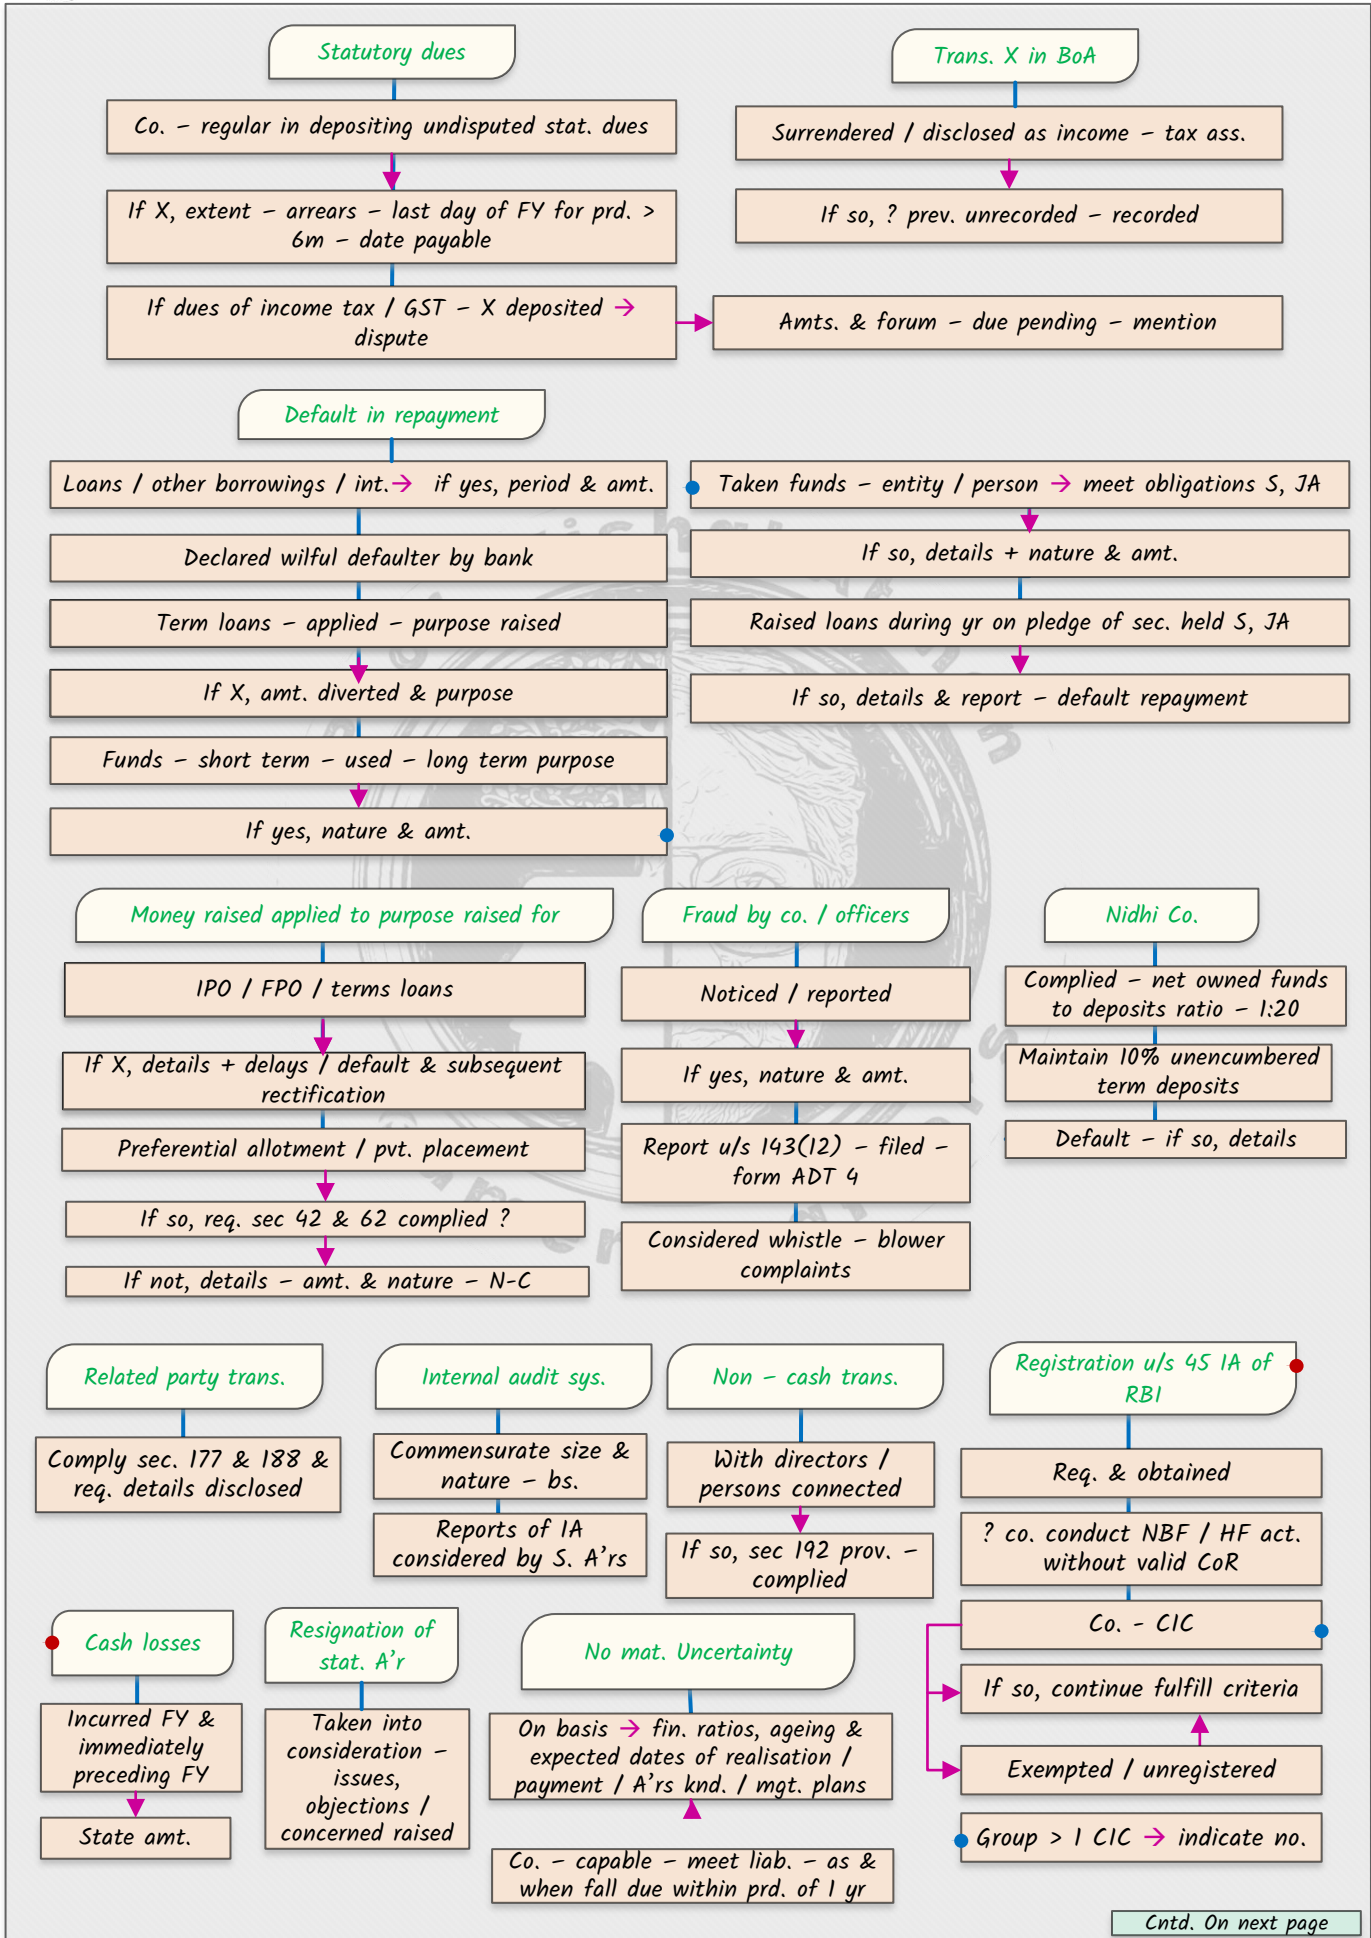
Statutory dues

Co. – regular in depositing undisputed stat. dues

If X, extent – arrears – last day of FY for prd. > 6m – date payable

If dues of income tax / GST – X deposited → dispute

Amts. & forum – due pending – mention

Trans. X in BoA

Surrendered / disclosed as income – tax ass.

If so, ? prev. unrecorded – recorded

Default in repayment

Loans / other borrowings / int. → if yes, period & amt.

Declared wilful defaulter by bank

Term loans – applied – purpose raised

If X, amt. diverted & purpose

Funds – short term – used – long term purpose

If yes, nature & amt.

Taken funds – entity / person → meet obligations S, JA

If so, details + nature & amt.

Raised loans during yr on pledge of sec. held S, JA

If so, details & report – default repayment

Money raised applied to purpose raised for

IPO / FPO / terms loans

If X, details + delays / default & subsequent rectification

Preferential allotment / pvt. placement

If so, req. sec 42 & 62 complied ?

If not, details – amt. & nature – N-C

Fraud by co. / officers

Noticed / reported

If yes, nature & amt.

Report u/s 143(12) – filed – form ADT 4

Considered whistle – blower complaints

Nidhi Co.

Complied – net owned funds to deposits ratio – 1:20

Maintain 10% unencumbered term deposits

Default – if so, details

Related party trans.

Comply sec. 177 & 188 & req. details disclosed

Internal audit sys.

Commensurate size & nature – bs.

Reports of IA considered by S. A'rs

Non – cash trans.

With directors / persons connected

If so, sec 192 prov. – complied

Registration u/s 45 IA of RBI

Req. & obtained

? co. conduct NBF / HF act. without valid CoR

Co. – CIC

If so, continue fulfill criteria

Exempted / unregistered

Group > 1 CIC → indicate no.

Cash losses

Incurred FY & immediately preceding FY

State amt.

Resignation of stat. A'r

Taken into consideration – issues, objections / concerned raised

No mat. Uncertainty

On basis → fin. ratios, ageing & expected dates of realisation / payment / A'rs knd. / mgt. plans

Co. – capable – meet liab. – as & when fall due within prd. of 1 yr

Cntd. On next page